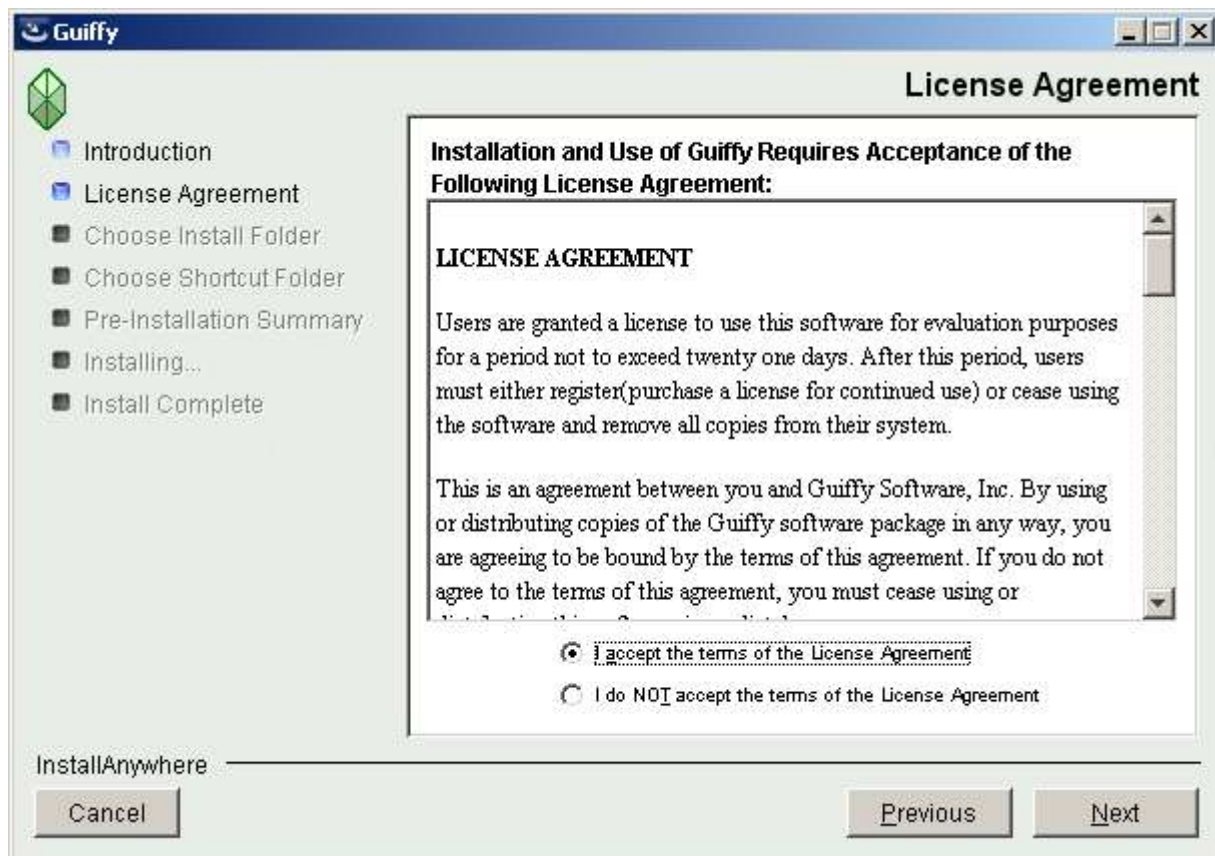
Guiffy

License Agreement

Introduction
License Agreement
Choose Install Folder
Choose Shortcut Folder
Pre-Installation Summary
Installing...
Install Complete

Installation and Use of Guiffy Requires Acceptance of the Following License Agreement:

LICENSE AGREEMENT

Users are granted a license to use this software for evaluation purposes for a period not to exceed twenty one days. After this period, users must either register(purchase a license for continued use) or cease using the software and remove all copies from their system.

This is an agreement between you and Guiffy Software, Inc. By using or distributing copies of the Guiffy software package in any way, you are agreeing to be bound by the terms of this agreement. If you do not agree to the terms of this agreement, you must cease using or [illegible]

I accept the terms of the License Agreement

I do NOT accept the terms of the License Agreement

InstallAnywhere

Cancel

Previous

Next